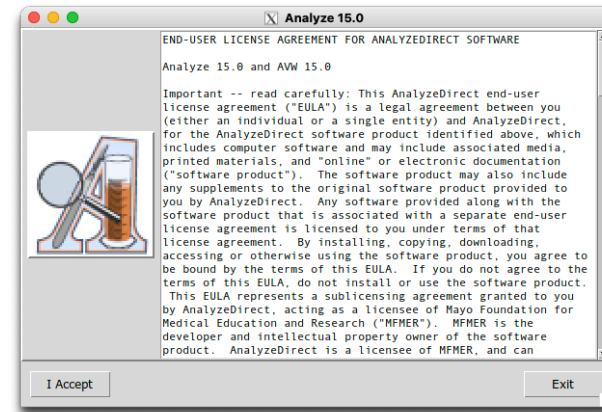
Analyze 15.0

END-USER LICENSE AGREEMENT FOR ANALYZEDIRECT SOFTWARE

Analyze 15.0 and AVW 15.0

Important -- read carefully: This AnalyzeDirect end-user license agreement ("EULA") is a legal agreement between you (either an individual or a single entity) and AnalyzeDirect, for the AnalyzeDirect software product identified above, which includes computer software and may include associated media, printed materials, and "online" or electronic documentation ("software product"). The software product may also include any supplements to the original software product provided to you by AnalyzeDirect. Any software provided along with the software product that is associated with a separate end-user license agreement is licensed to you under terms of that license agreement. By installing, copying, downloading, accessing or otherwise using the software product, you agree to be bound by the terms of this EULA. If you do not agree to the terms of this EULA, do not install or use the software product.
This EULA represents a sublicensing agreement granted to you by AnalyzeDirect, acting as a licensee of Mayo Foundation for Medical Education and Research ("MFMER"). MFMER is the developer and intellectual property owner of the software product. AnalyzeDirect is a licensee of MFMER, and can

I Accept

Exit